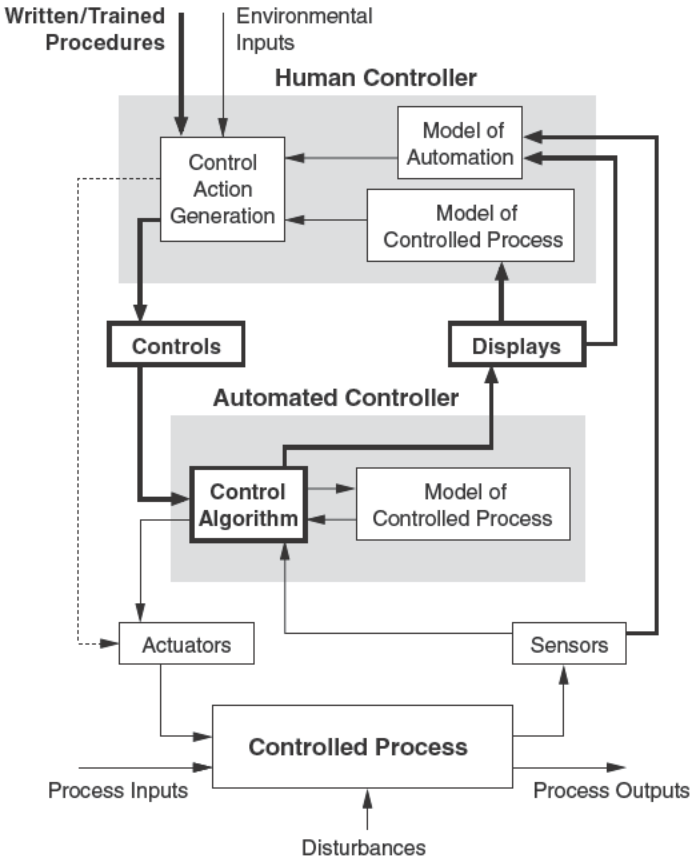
Written/Trained Procedures

Environmental Inputs

Human Controller

Model of Automation

Control Action Generation

Model of Controlled Process

Controls

Displays

Automated Controller

Control Algorithm

Model of Controlled Process

Actuators

Sensors

Controlled Process

Process Inputs

Process Outputs

Disturbances